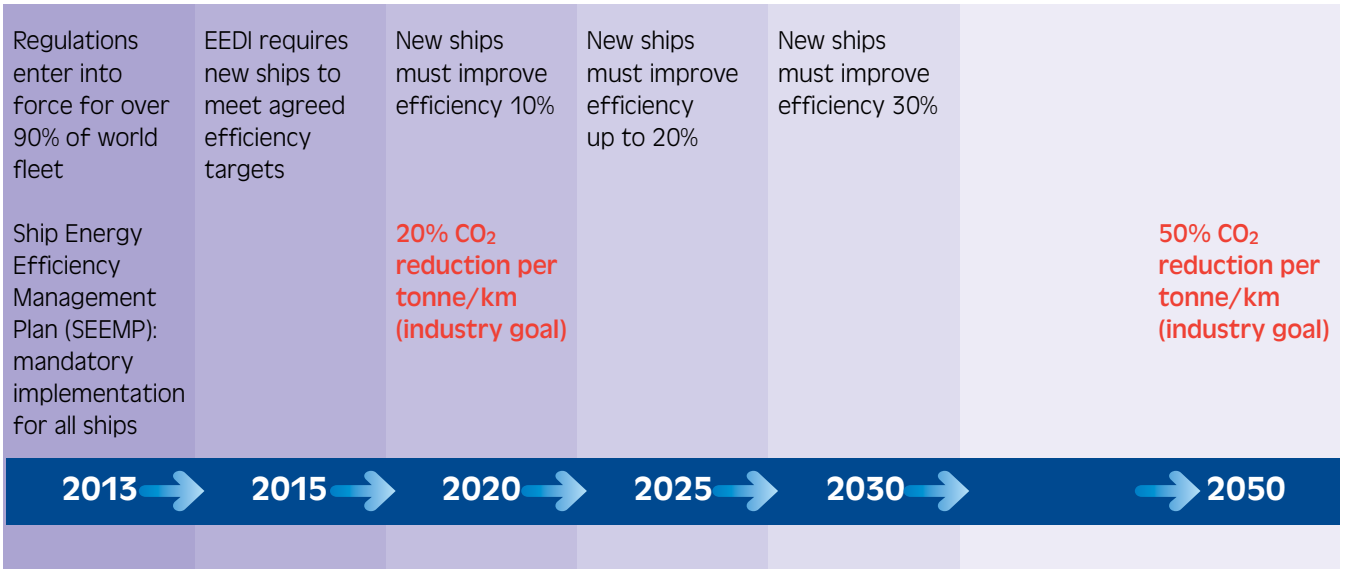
Regulations enter into force for over 90% of world fleet

Ship Energy Efficiency Management Plan (SEEMP): mandatory implementation for all ships

EEDI requires new ships to meet agreed efficiency targets

New ships must improve efficiency 10%

20% $CO_2$ reduction per tonne/km (industry goal)

New ships must improve efficiency up to 20%

New ships must improve efficiency 30%

50% $CO_2$ reduction per tonne/km (industry goal)

2013

2015

2020

2025

2030

2050